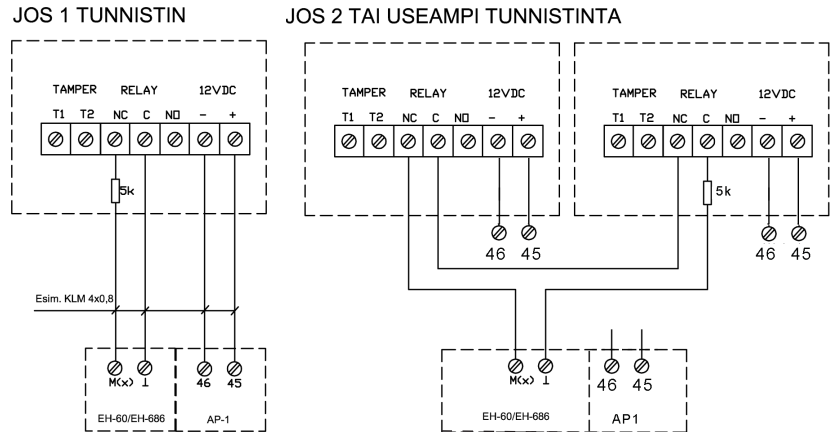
JOS 1 TUNNISTIN

TAMPER RELAY 12VDC
T1 T2 NC C NO – +

5k

Esim. KLM 4x0,8

M(x) ⊥ 46 45

EH-60/EH-686 AP-1

JOS 2 TAI USEAMPI TUNNISTINTA

TAMPER RELAY 12VDC
T1 T2 NC C NO – +

46 45

TAMPER RELAY 12VDC
T1 T2 NC C NO – +

5k

46 45

M(x) ⊥ 46 45

EH-60/EH-686 AP1